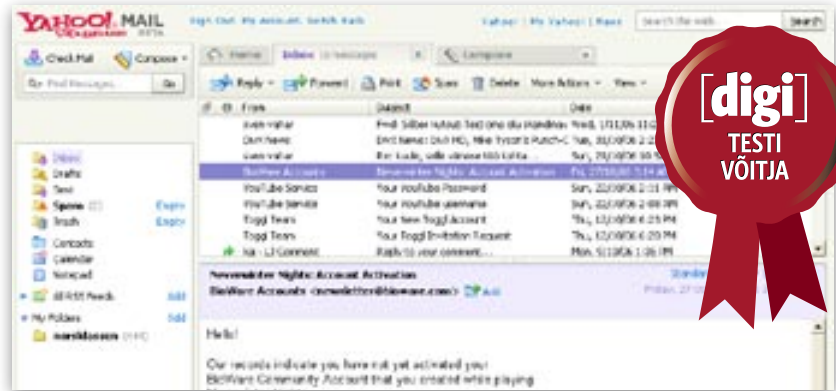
YAHOO! MAIL

Sign Out My Account Switch Kais

Yahoo! | My Yahoo! | Base

Search the web

Search

Check Mail

Compose

Find Messages...

Go

Home

Inbox (1 message)

Compose

Reply

Forward

Print

Spam

Delete

More Actions

View

From

Subject

Date

Inbox

Drafts

Sent

Spam

Empty

Trash

Empty

Contacts

Calendar

Notepad

RSS Feeds

Add

My Folders

Add

BioWare Accounts

YouTube Service

Your YouTube Password

YouTube Service

Your YouTube username

Toggl Team

Your new Toggl Account

Toggl Team

Your Toggl Invitation Request

Neverwinter Nights: Account Activation

BioWare Accounts

Hello!

Our records indicate you have not yet activated your BioWare Community Account that you created while playing

[digi]

TESTI

VÕITJA